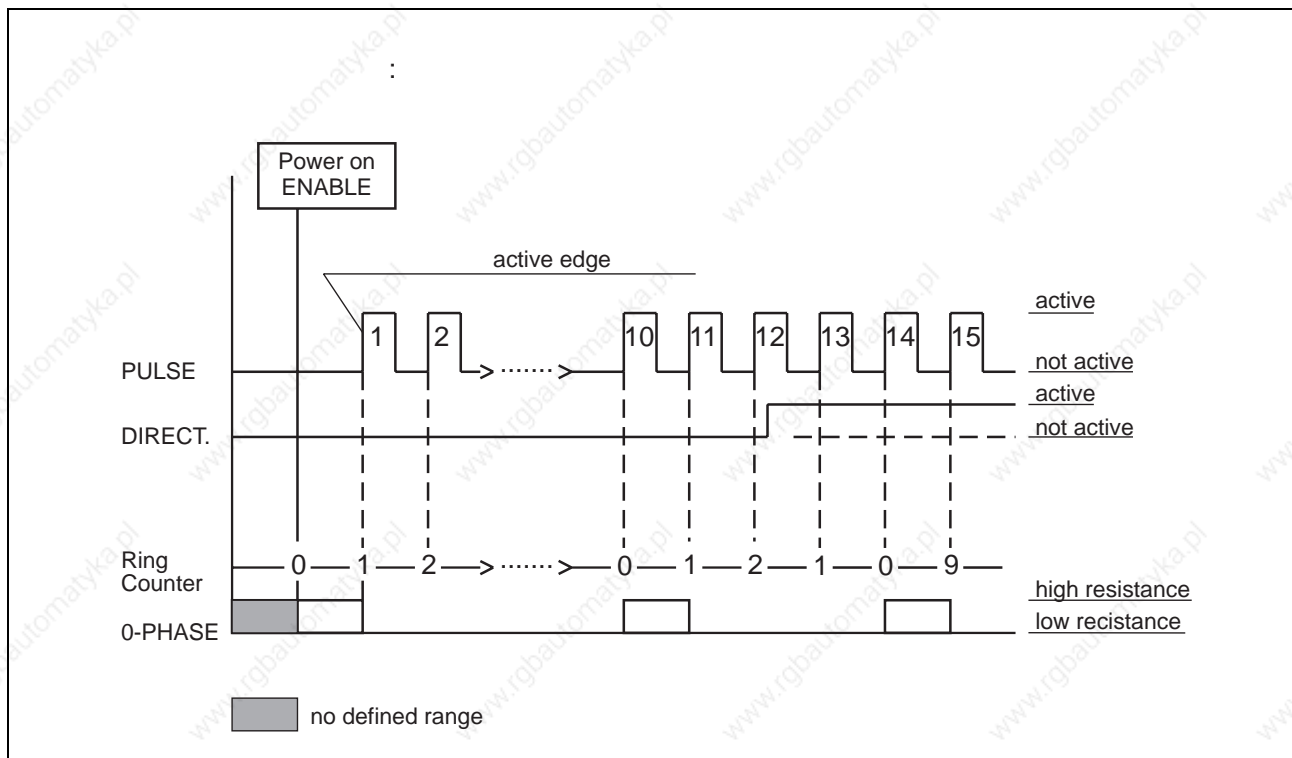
:

Power on ENABLE

active edge

active

1 2 10 11 12 13 14 15

PULSE

not active

active

DIRECT.

not active

Ring Counter

0 1 2 0 1 2 1 0 9

high resistance

0-PHASE

low recistance

no defined range

www.rgbautomatyka.pl